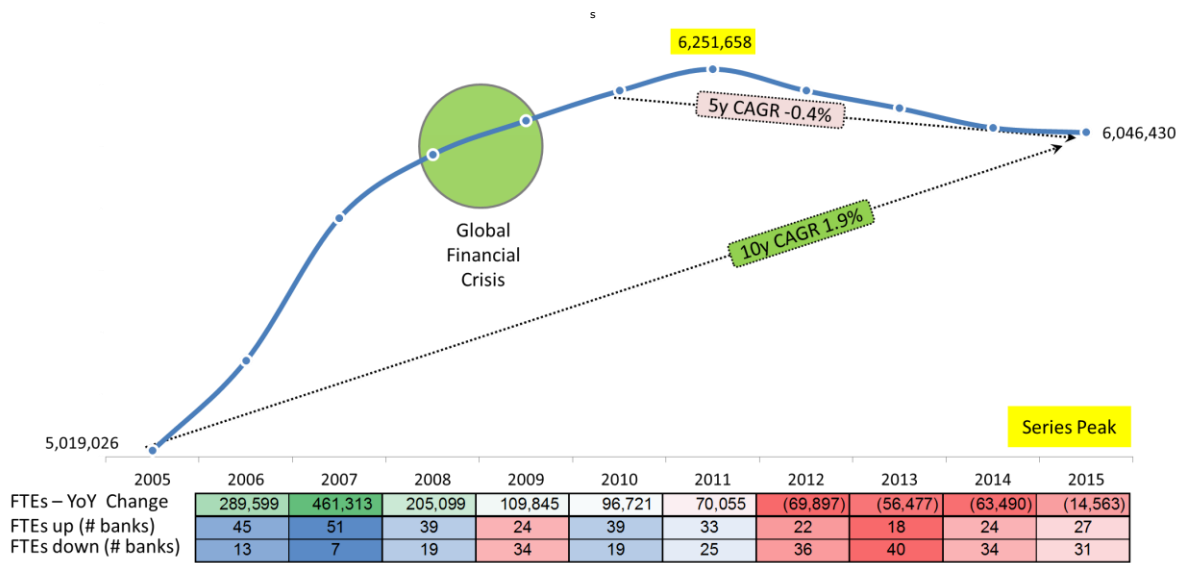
s

6,251,658

5y CAGR -0.4%

6,046,430

Global Financial Crisis

10y CAGR 1.9%

5,019,026

Series Peak

| | 2005 | 2006 | 2007 | 2008 | 2009 | 2010 | 2011 | 2012 | 2013 | 2014 | 2015 |
|---|---|---|---|---|---|---|---|---|---|---|---|
| FTEs – YoY Change | | 289,599 | 461,313 | 205,099 | 109,845 | 96,721 | 70,055 | (69,897) | (56,477) | (63,490) | (14,563) |
| FTEs up (# banks) | | 45 | 51 | 39 | 24 | 39 | 33 | 22 | 18 | 24 | 27 |
| FTEs down (# banks) | | 13 | 7 | 19 | 34 | 19 | 25 | 36 | 40 | 34 | 31 |